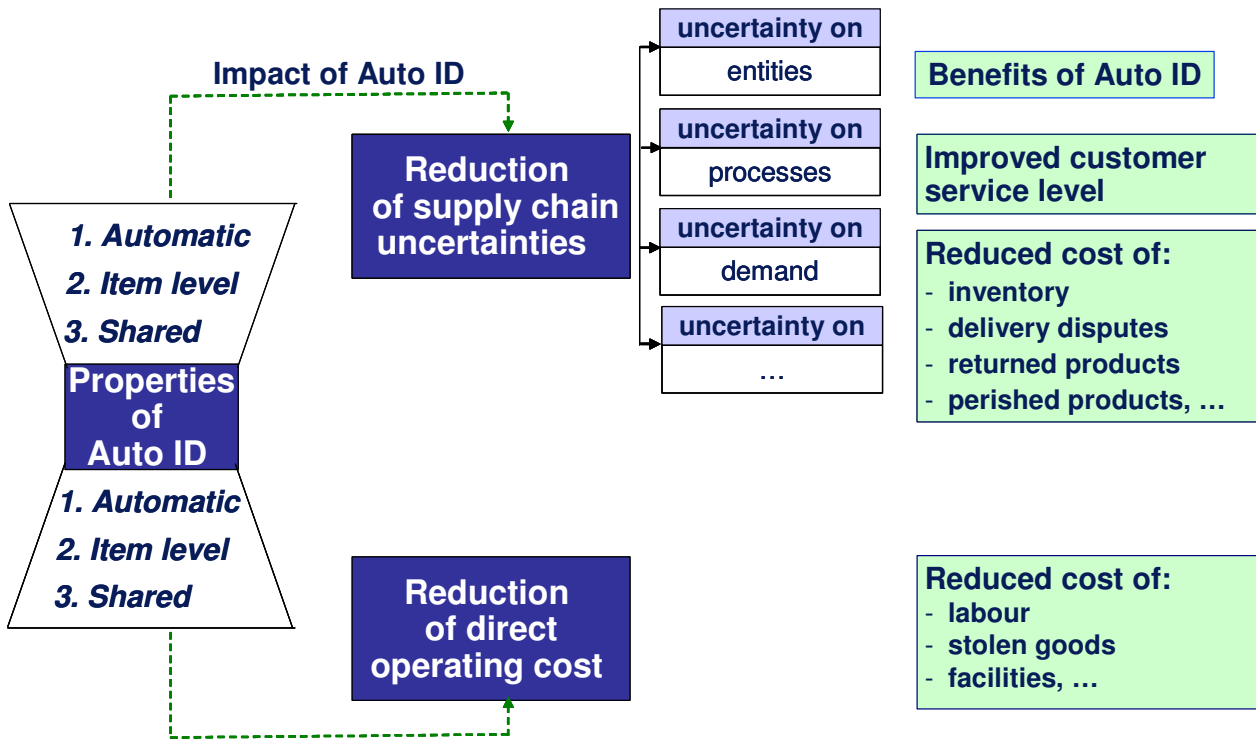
Impact of Auto ID

1. Automatic
2. Item level
3. Shared

Properties of Auto ID

1. Automatic
2. Item level
3. Shared

Reduction of supply chain uncertainties

uncertainty on
entities

uncertainty on
processes

uncertainty on
demand

uncertainty on
…

Benefits of Auto ID

Improved customer service level

Reduced cost of:
- inventory
- delivery disputes
- returned products
- perished products, …

Reduction of direct operating cost

Reduced cost of:
- labour
- stolen goods
- facilities, …